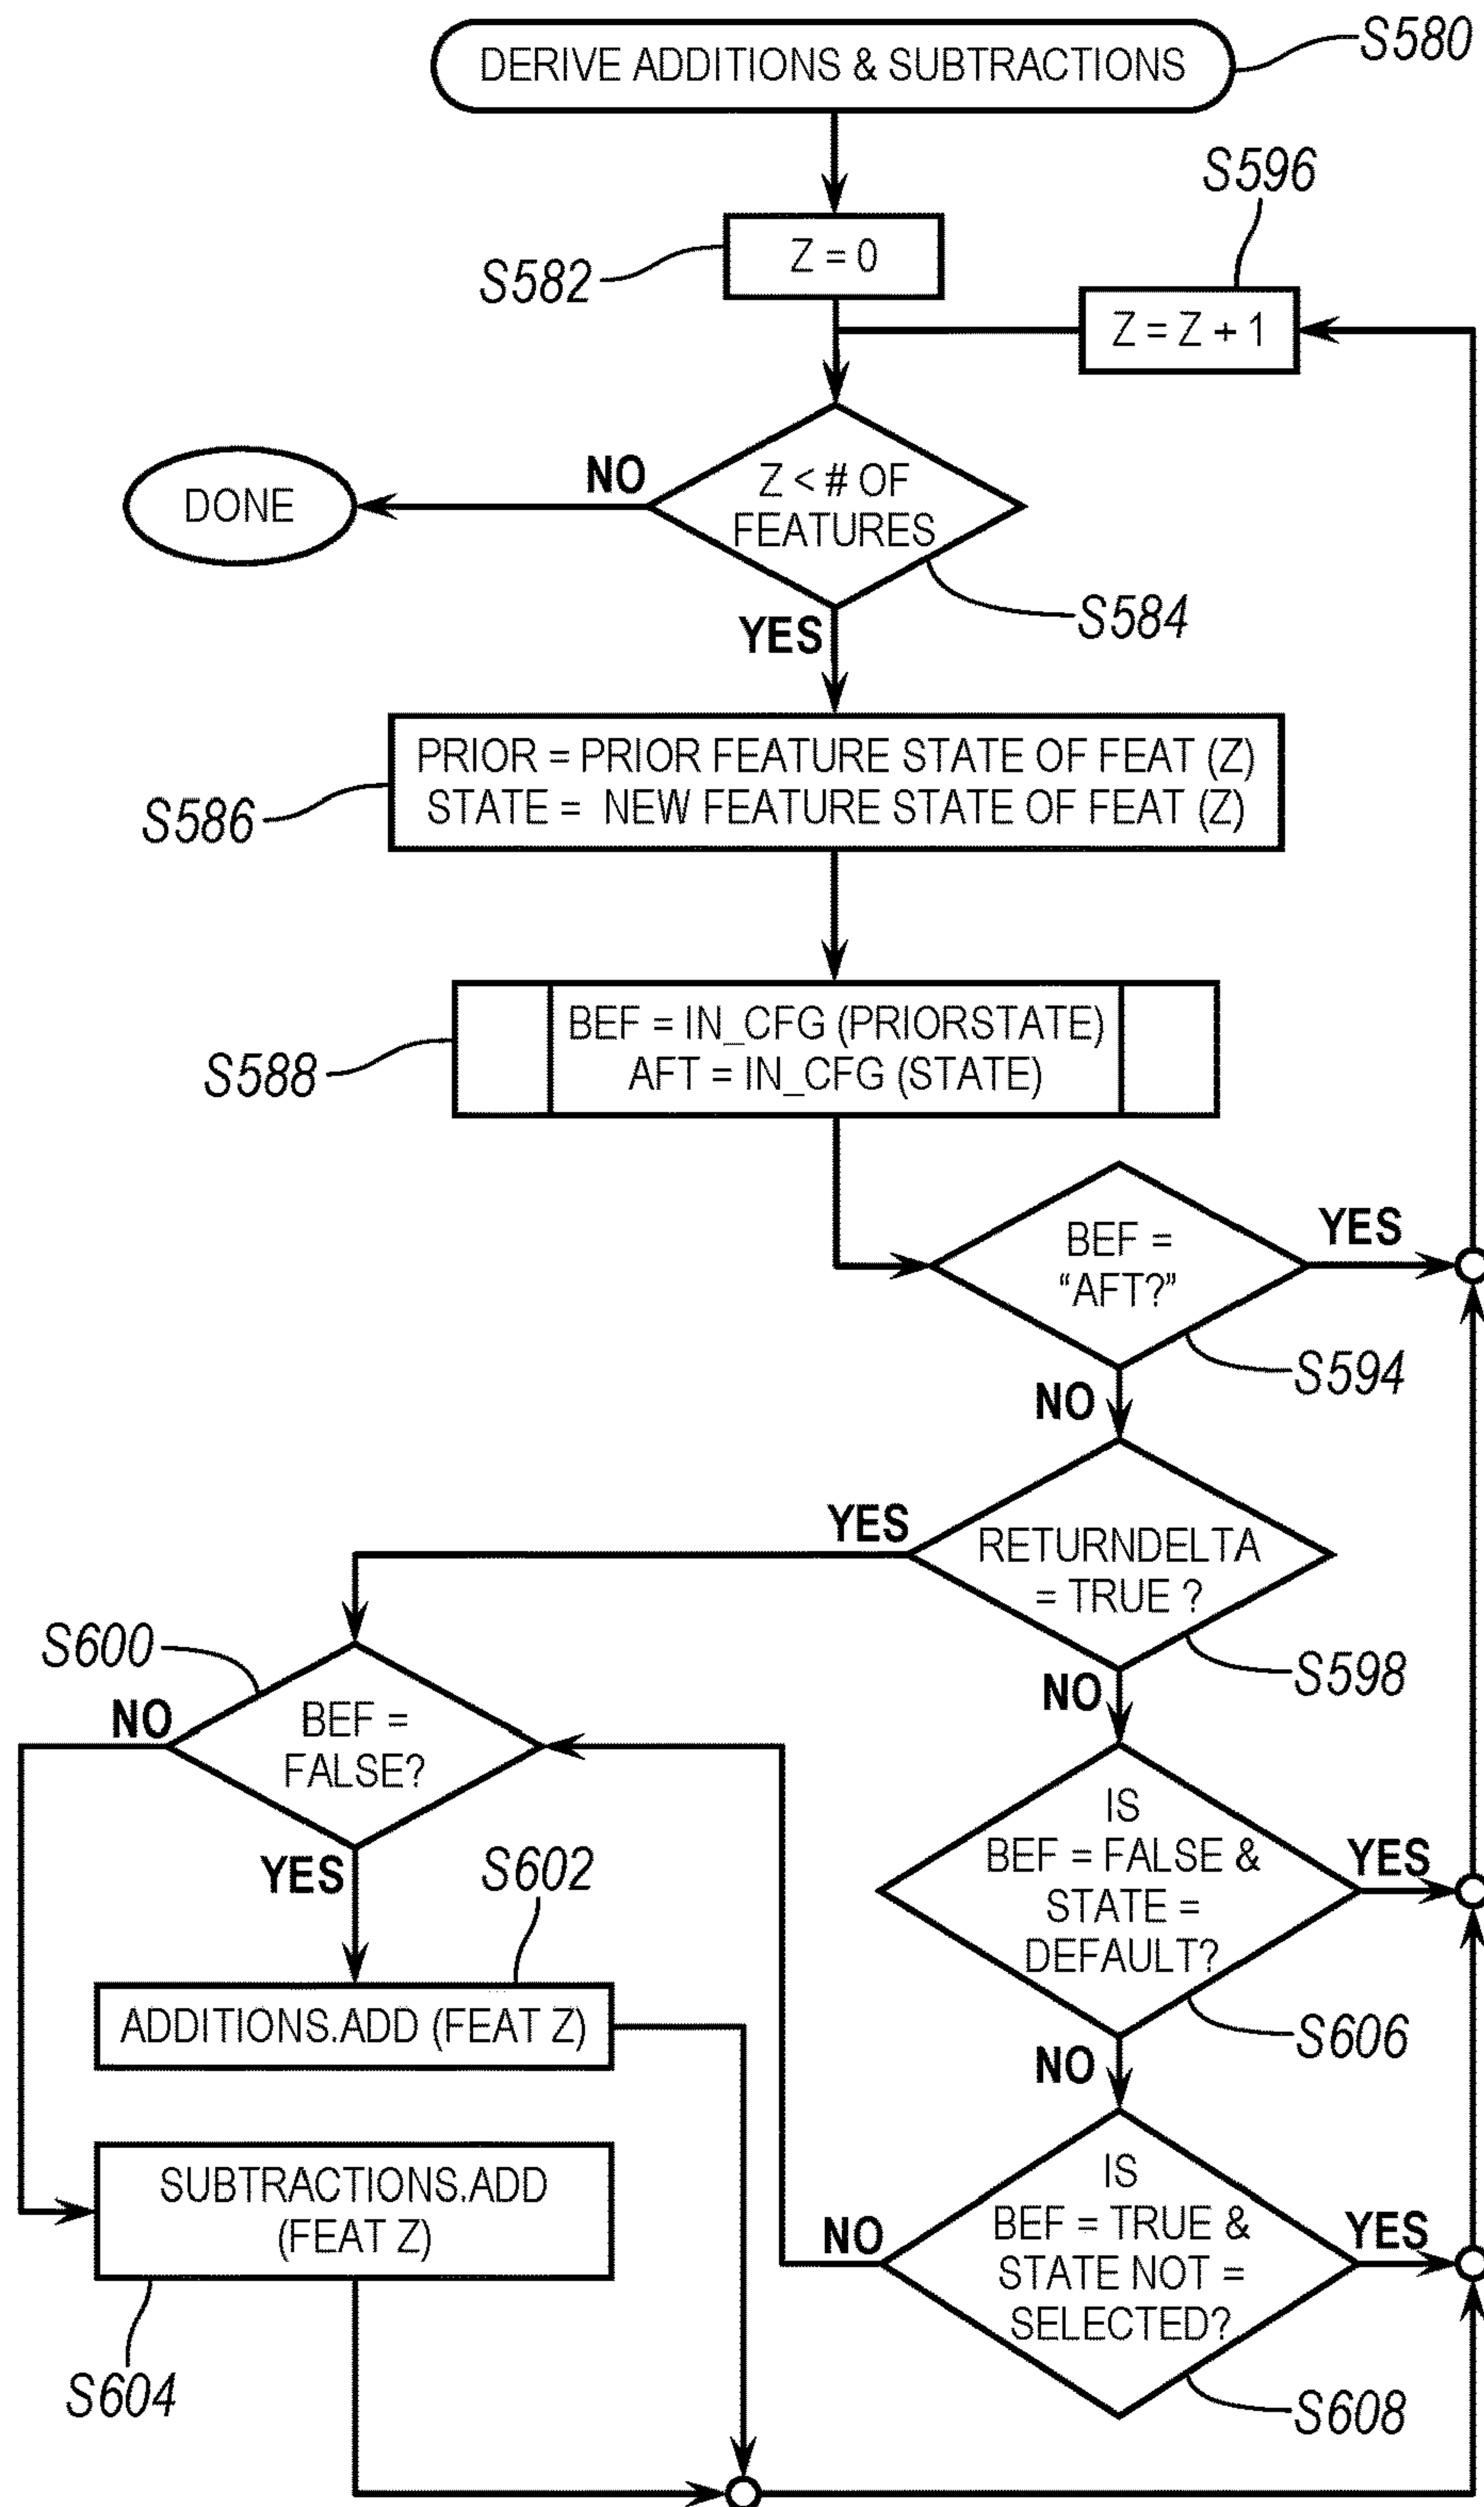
DERIVE ADDITIONS & SUBTRACTIONS
S580

S596

Z = 0
S582

Z = Z + 1

NO
DONE
Z < # OF FEATURES
S584
YES

PRIOR = PRIOR FEATURE STATE OF FEAT (Z)
STATE = NEW FEATURE STATE OF FEAT (Z)
S586

BEF = IN_CFG (PRIORSTATE)
AFT = IN_CFG (STATE)
S588

BEF = "AFT?"
YES
S594
NO

YES
RETURNDELTA = TRUE ?
S598
NO

S600
NO
BEF = FALSE?
YES
S602

IS BEF = FALSE & STATE = DEFAULT?
YES
S606
NO

ADDITIONS.ADD (FEAT Z)

SUBTRACTIONS.ADD (FEAT Z)
S604

NO
IS BEF = TRUE & STATE NOT = SELECTED?
YES
S608